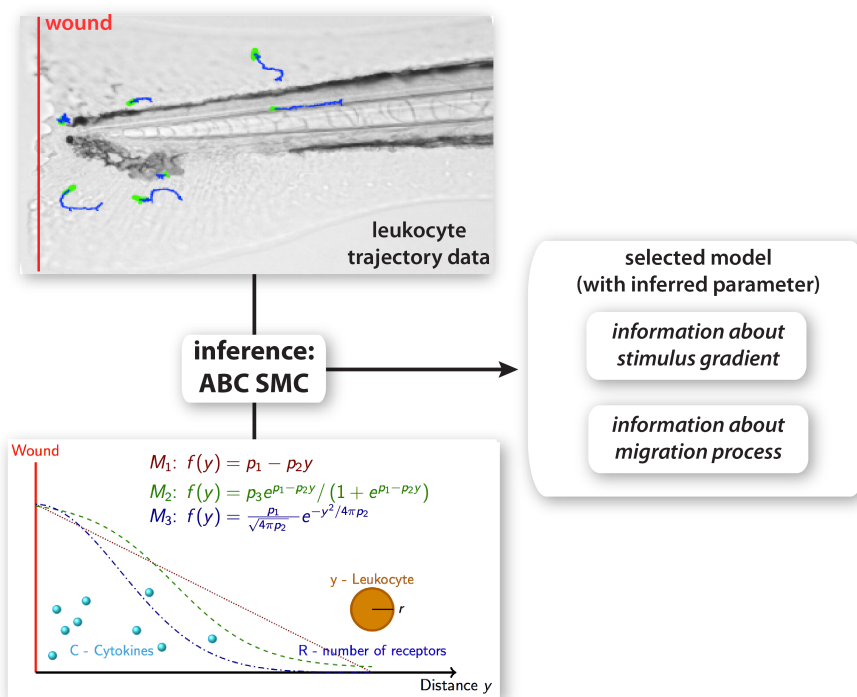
wound

leukocyte trajectory data

inference:
ABC SMC

selected model
(with inferred parameter)

information about stimulus gradient

information about migration process

Wound

$M_1$: $f(y) = p_1 - p_2 y$

$M_2$: $f(y) = p_3 e^{p_1 - p_2 y} / (1 + e^{p_1 - p_2 y})$

$M_3$: $f(y) = \frac{p_1}{\sqrt{4\pi p_2}} e^{-y^2/4\pi p_2}$

y - Leukocyte

r

C - Cytokines

R - number of receptors

Distance $y$